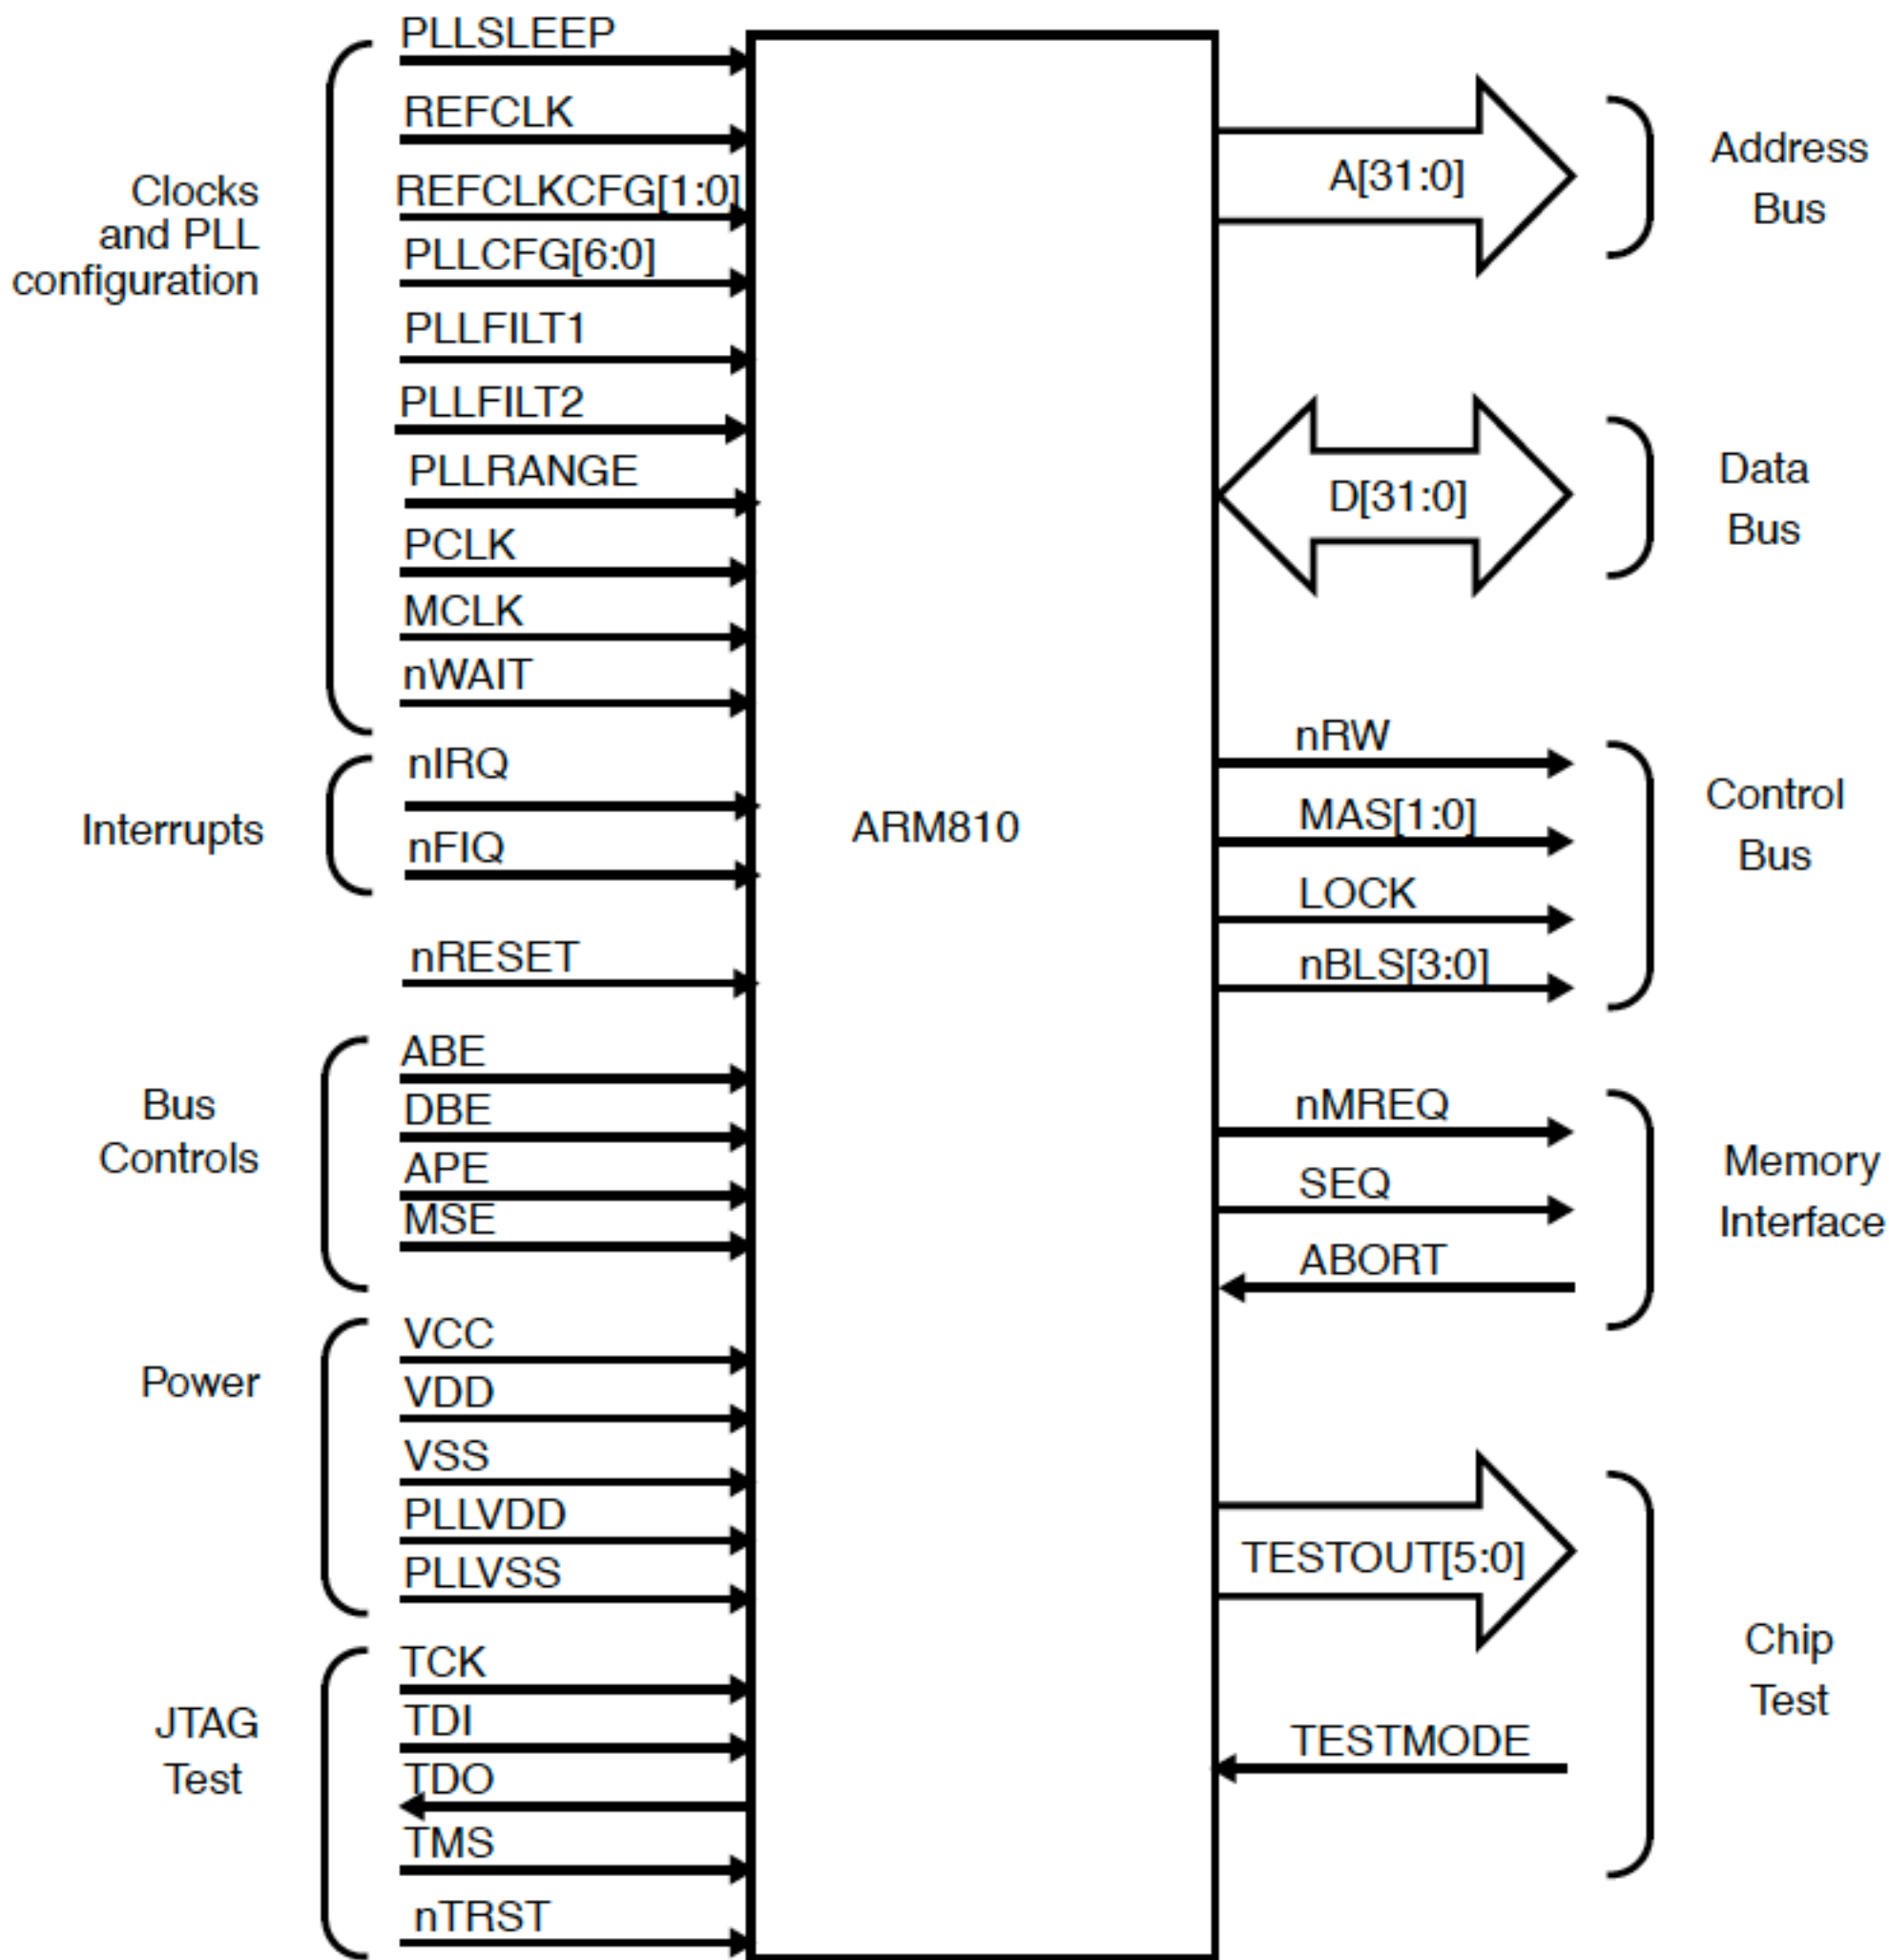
Clocks and PLL configuration

PLLSLEEP
REFCLK
REFCLKCFG[1:0]
PLLCFG[6:0]
PLLFILT1
PLLFILT2
PLLRANGE
PCLK
MCLK
nWAIT

Interrupts

nIRQ
nFIQ

nRESET

Bus Controls

ABE
DBE
APE
MSE

Power

VCC
VDD
VSS
PLLVDD
PLLVSS

JTAG Test

TCK
TDI
TDO
TMS
nTRST

ARM810

A[31:0]

Address Bus

D[31:0]

Data Bus

nRW
MAS[1:0]
LOCK
nBLS[3:0]

Control Bus

nMREQ
SEQ
ABORT

Memory Interface

TESTOUT[5:0]
TESTMODE

Chip Test